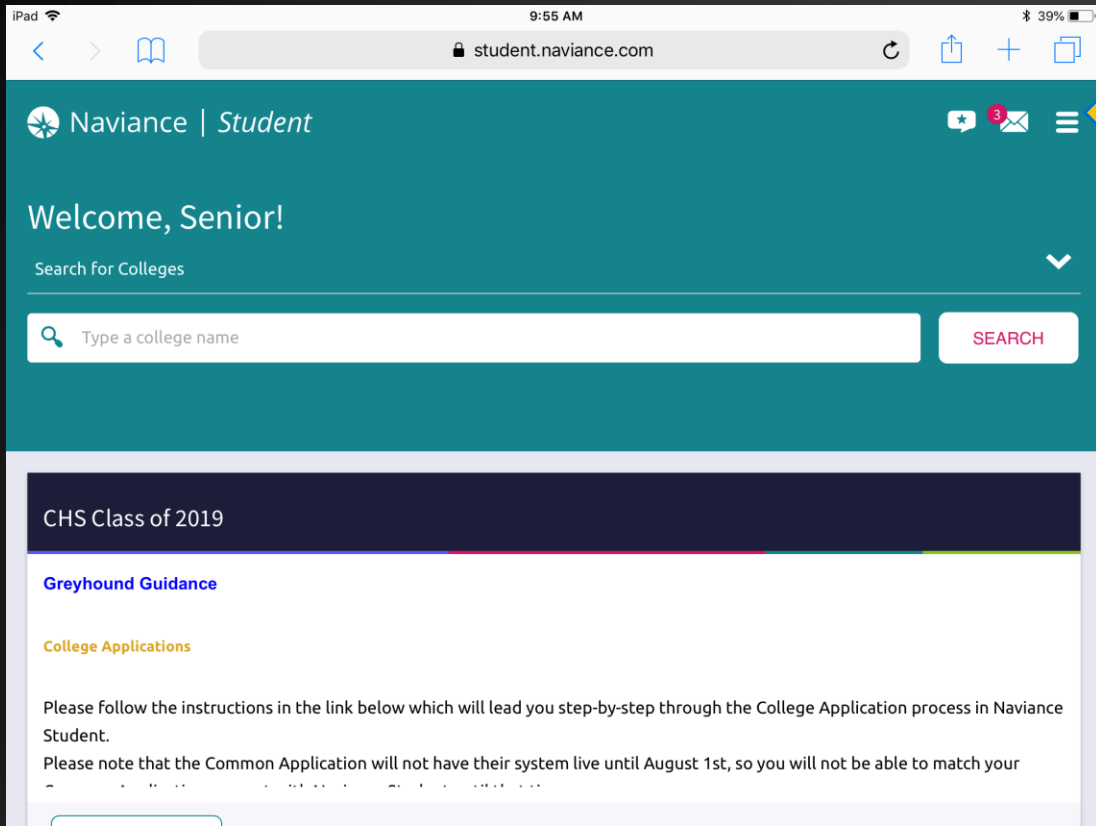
iPad 9:55 AM 39%

student.naviance.com

Naviance | Student

3

Welcome, Senior!

Search for Colleges

Type a college name

SEARCH

CHS Class of 2019

Greyhound Guidance

College Applications

Please follow the instructions in the link below which will lead you step-by-step through the College Application process in Naviance Student.
Please note that the Common Application will not have their system live until August 1st, so you will not be able to match your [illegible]